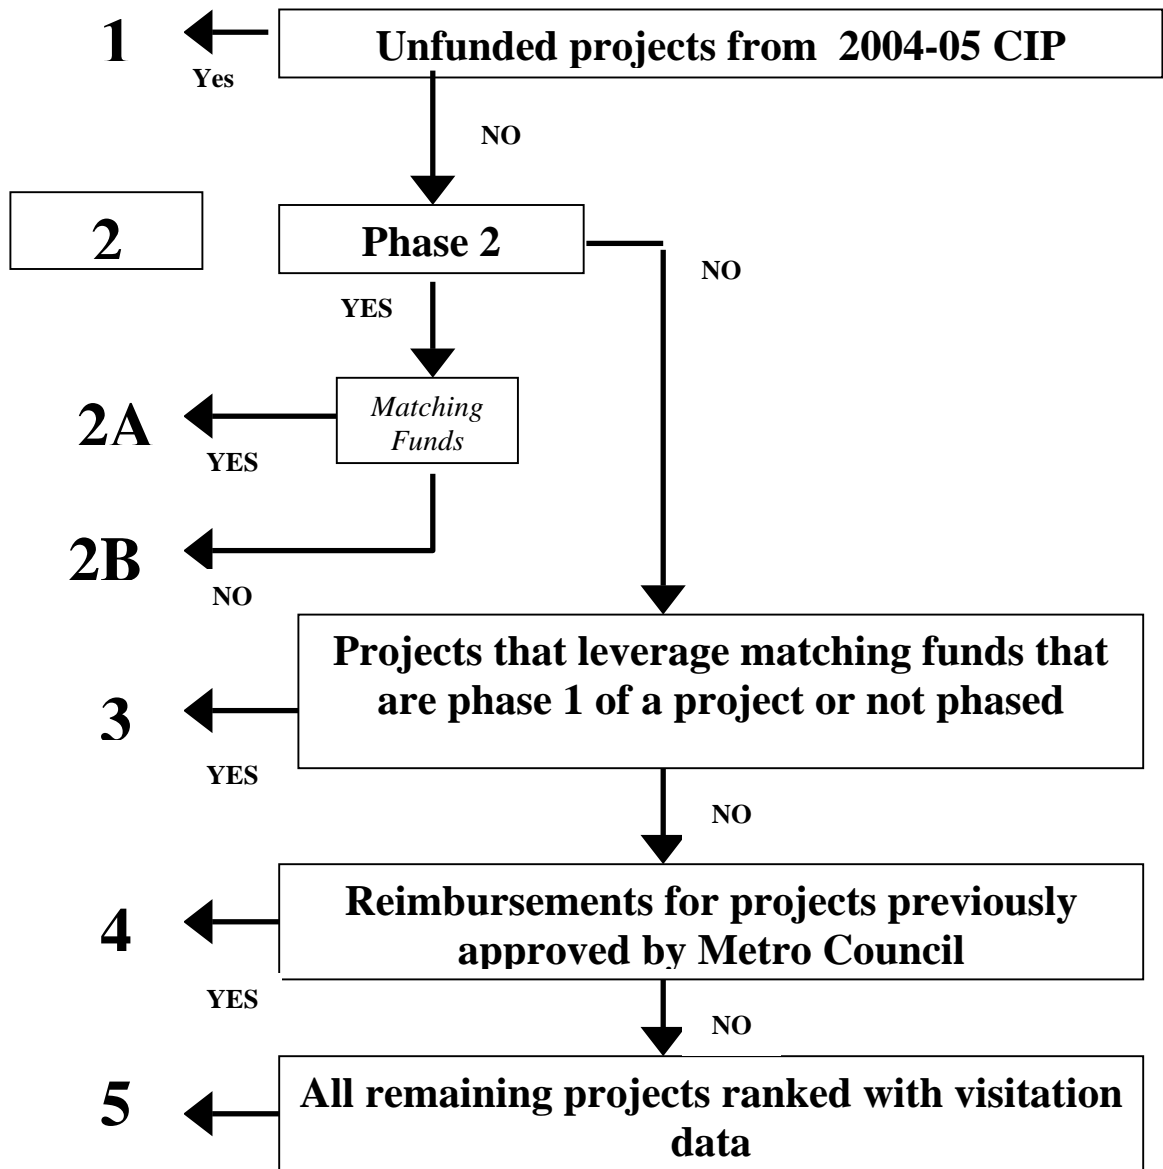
1

Yes

Unfunded projects from 2004-05 CIP

NO

2

Phase 2

NO

YES

2A

Matching Funds

YES

2B

NO

3

Projects that leverage matching funds that are phase 1 of a project or not phased

YES

NO

4

Reimbursements for projects previously approved by Metro Council

YES

NO

5

All remaining projects ranked with visitation data